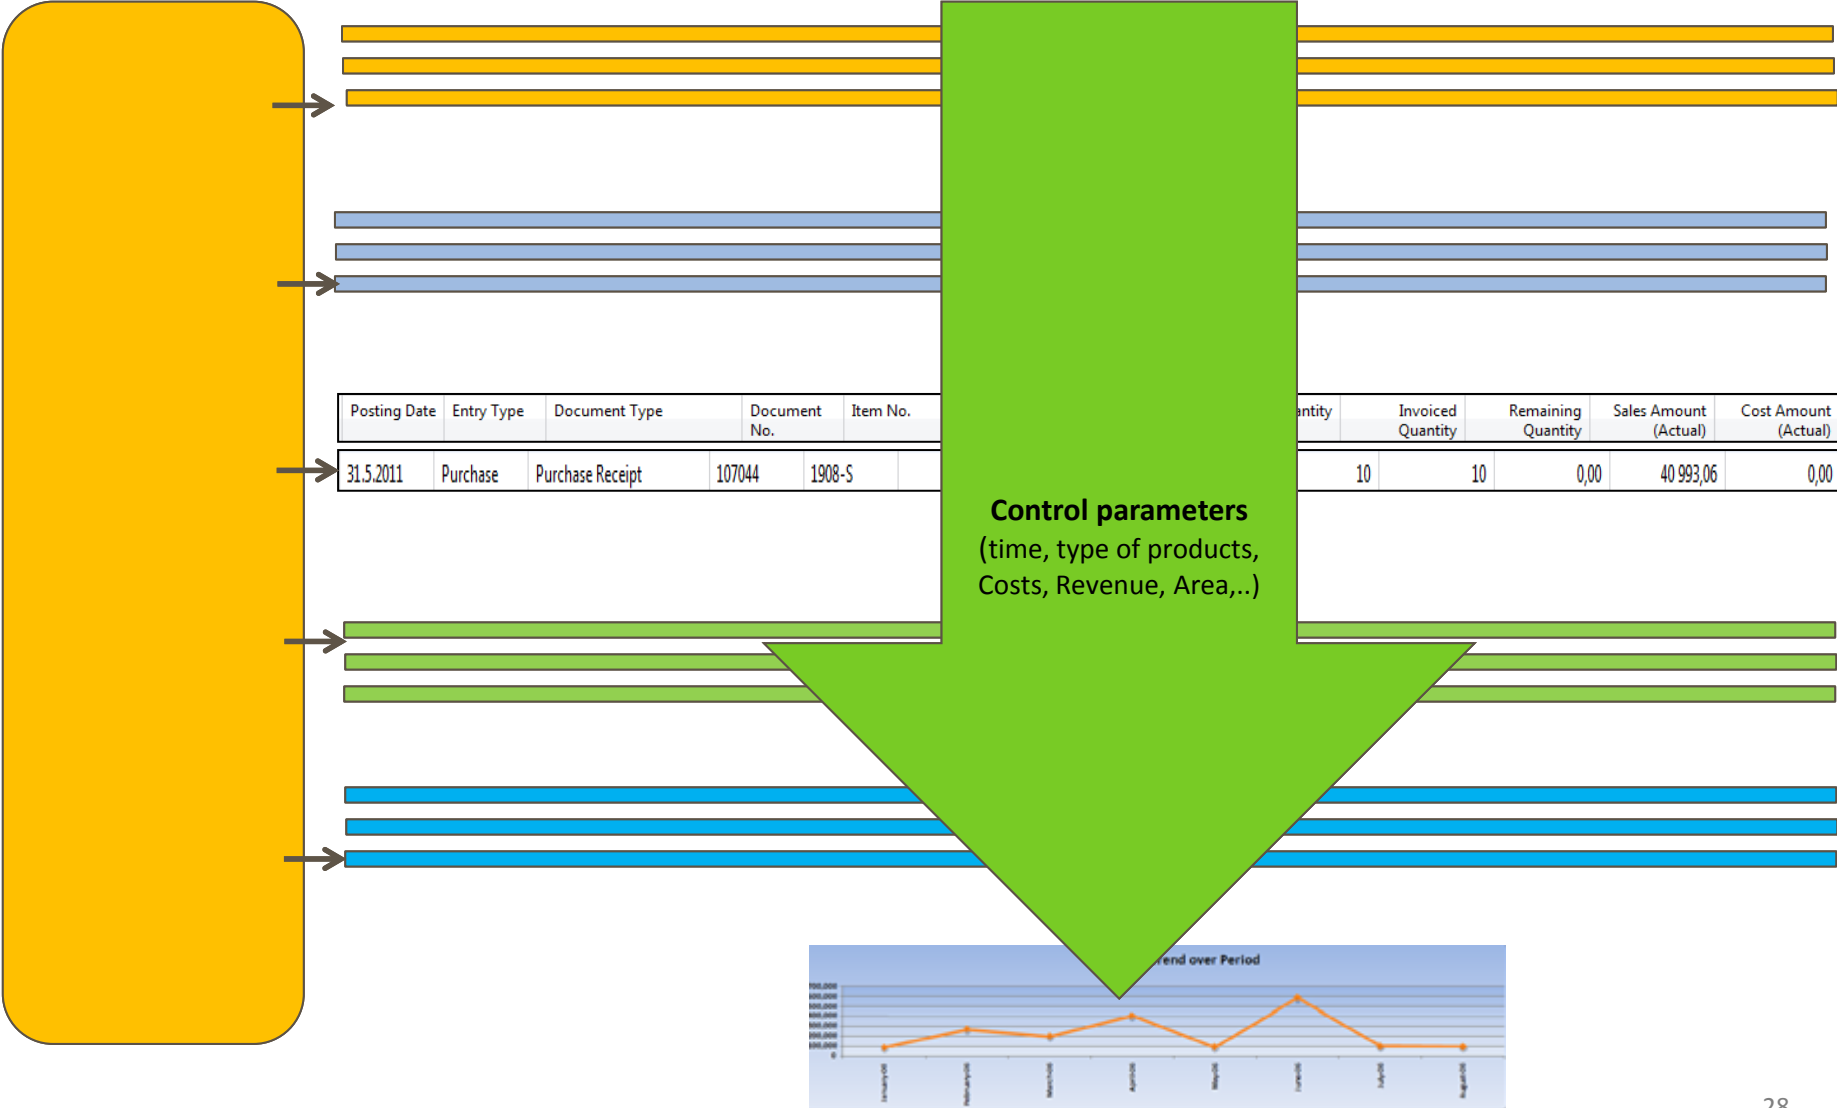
| Posting Date | Entry Type | Document Type | Document No. | Item No. | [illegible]ntity | Invoiced Quantity | Remaining Quantity | Sales Amount (Actual) | Cost Amount (Actual) |
|---|---|---|---|---|---|---|---|---|---|
| 31.5.2011 | Purchase | Purchase Receipt | 107044 | 1908-S | 10 | 10 | 0,00 | 40 993,06 | 0,00 |

**Control parameters**
(time, type of products, Costs, Revenue, Area,..)

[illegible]rend over Period

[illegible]

28